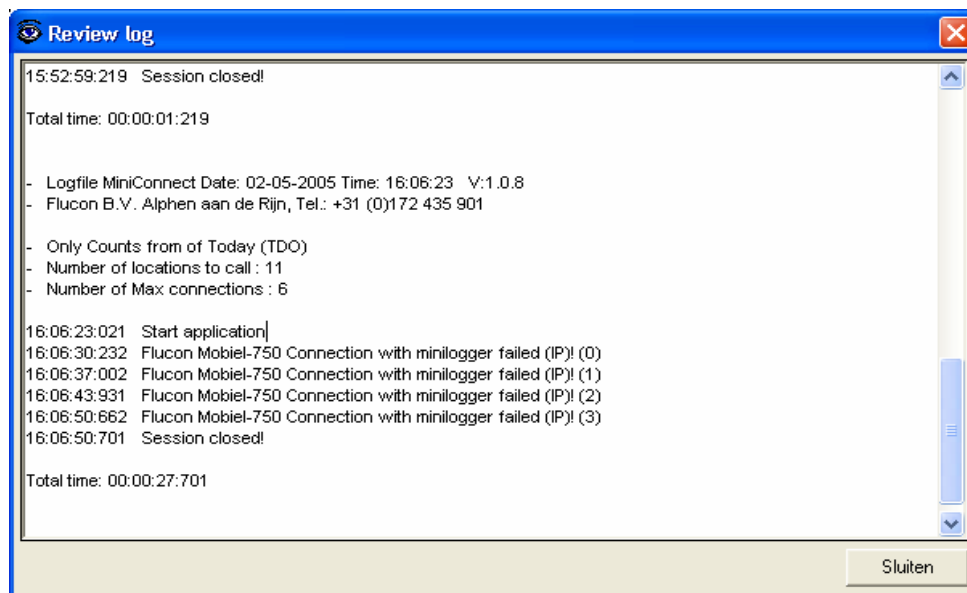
Review log

15:52:59:219 Session closed!

Total time: 00:00:01:219

- Logfile MiniConnect Date: 02-05-2005 Time: 16:06:23 V:1.0.8
- Flucon B.V. Alphen aan de Rijn, Tel.: +31 (0)172 435 901

- Only Counts from of Today (TDO)
- Number of locations to call : 11
- Number of Max connections : 6

16:06:23:021 Start application
16:06:30:232 Flucon Mobiel-750 Connection with minilogger failed (IP)! (0)
16:06:37:002 Flucon Mobiel-750 Connection with minilogger failed (IP)! (1)
16:06:43:931 Flucon Mobiel-750 Connection with minilogger failed (IP)! (2)
16:06:50:662 Flucon Mobiel-750 Connection with minilogger failed (IP)! (3)
16:06:50:701 Session closed!

Total time: 00:00:27:701

Sluiten